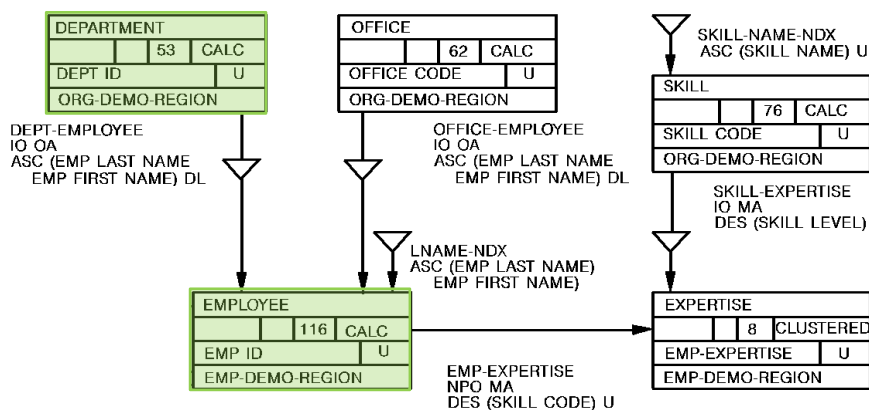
DEPARTMENT

| | | 53 | CALC |
|---|---|---|---|
| DEPT ID | | | U |

ORG-DEMO-REGION

OFFICE

| | | 62 | CALC |
|---|---|---|---|
| OFFICE CODE | | | U |

ORG-DEMO-REGION

SKILL-NAME-NDX
ASC (SKILL NAME) U

SKILL

| | | 76 | CALC |
|---|---|---|---|
| SKILL CODE | | | U |

ORG-DEMO-REGION

DEPT-EMPLOYEE
IO OA
ASC (EMP LAST NAME
EMP FIRST NAME) DL

OFFICE-EMPLOYEE
IO OA
ASC (EMP LAST NAME
EMP FIRST NAME) DL

SKILL-EXPERTISE
IO MA
DES (SKILL LEVEL)

LNAME-NDX
ASC (EMP LAST NAME)
EMP FIRST NAME)

EMPLOYEE

| | | 116 | CALC |
|---|---|---|---|
| EMP ID | | | U |

EMP-DEMO-REGION

EXPERTISE

| | | 8 | CLUSTERED |
|---|---|---|---|
| EMP-EXPERTISE | | | U |

EMP-DEMO-REGION

EMP-EXPERTISE
NPO MA
DES (SKILL CODE) U